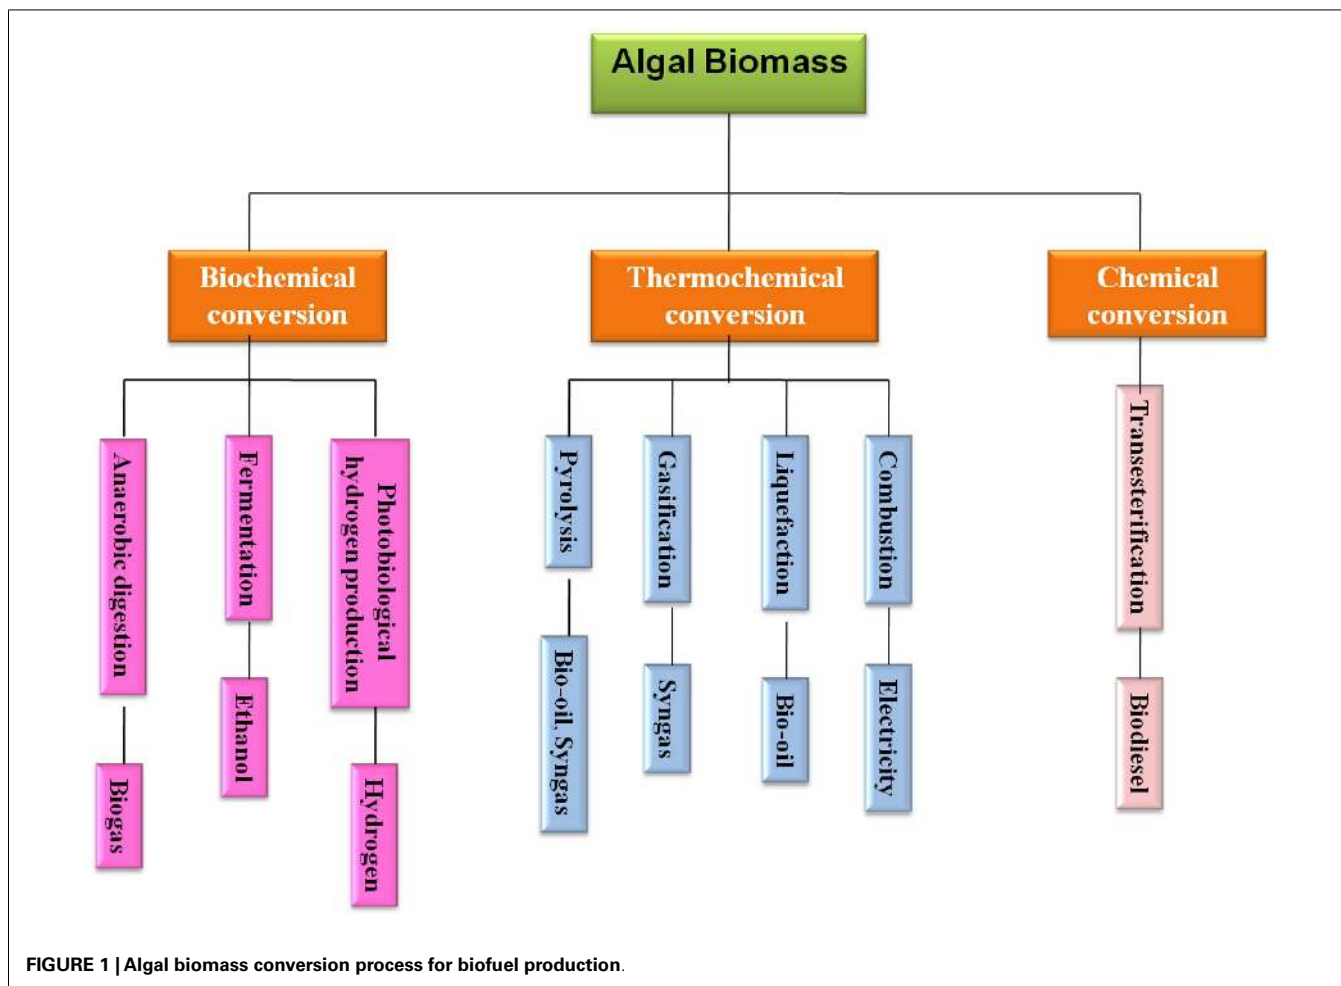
Algal Biomass

Biochemical conversion

Thermochemical conversion

Chemical conversion

Anaerobic digestion

Biogas

Fermentation

Ethanol

Photobiological hydrogen production

Hydrogen

Pyrolysis

Bio-oil, Syngas

Gasification

Syngas

Liquefaction

Bio-oil

Combustion

Electricity

Transesterification

Biodiesel

FIGURE 1 | Algal biomass conversion process for biofuel production.